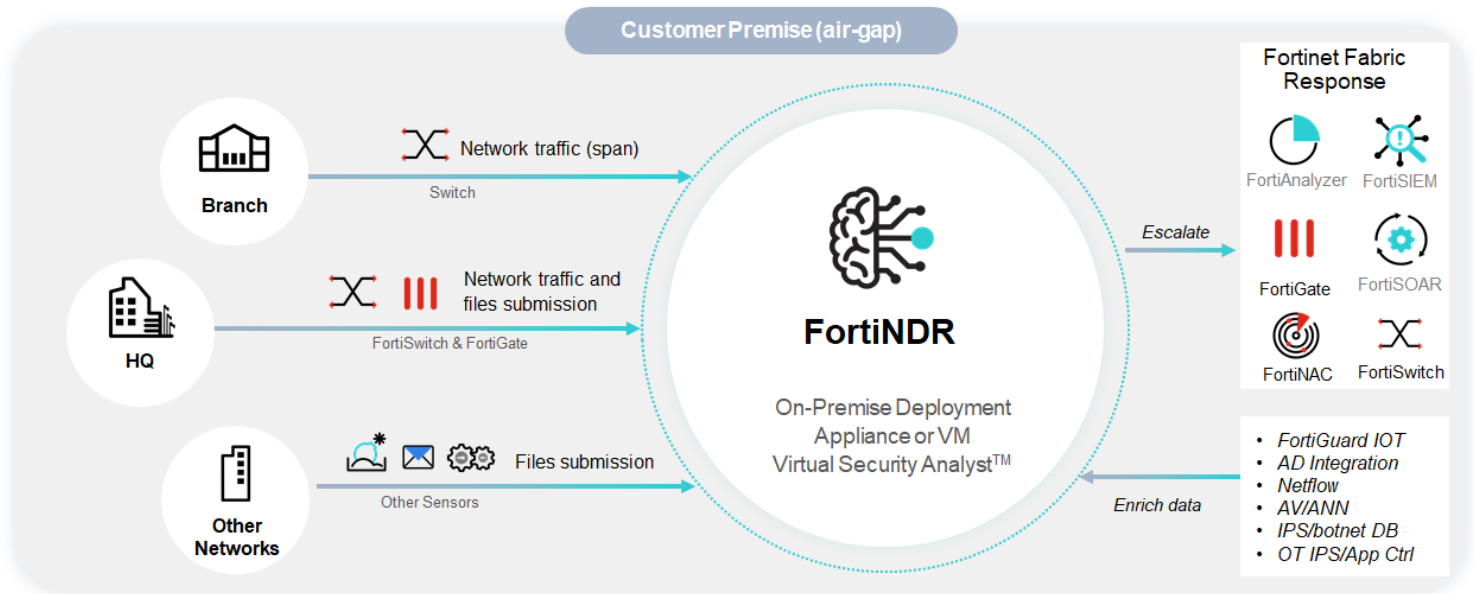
Customer Premise (air-gap)

Branch

Network traffic (span)

Switch

HQ

Network traffic and files submission

FortiSwitch & FortiGate

Other Networks

Files submission

Other Sensors

FortiNDR

On-Premise Deployment
Appliance or VM
Virtual Security Analyst$^{TM}$

Escalate

Enrich data

Fortinet Fabric Response

FortiAnalyzer

FortiSIEM

FortiGate

FortiSOAR

FortiNAC

FortiSwitch

- FortiGuard IOT
- AD Integration
- Netflow
- AV/ANN
- IPS/botnet DB
- OT IPS/App Ctrl